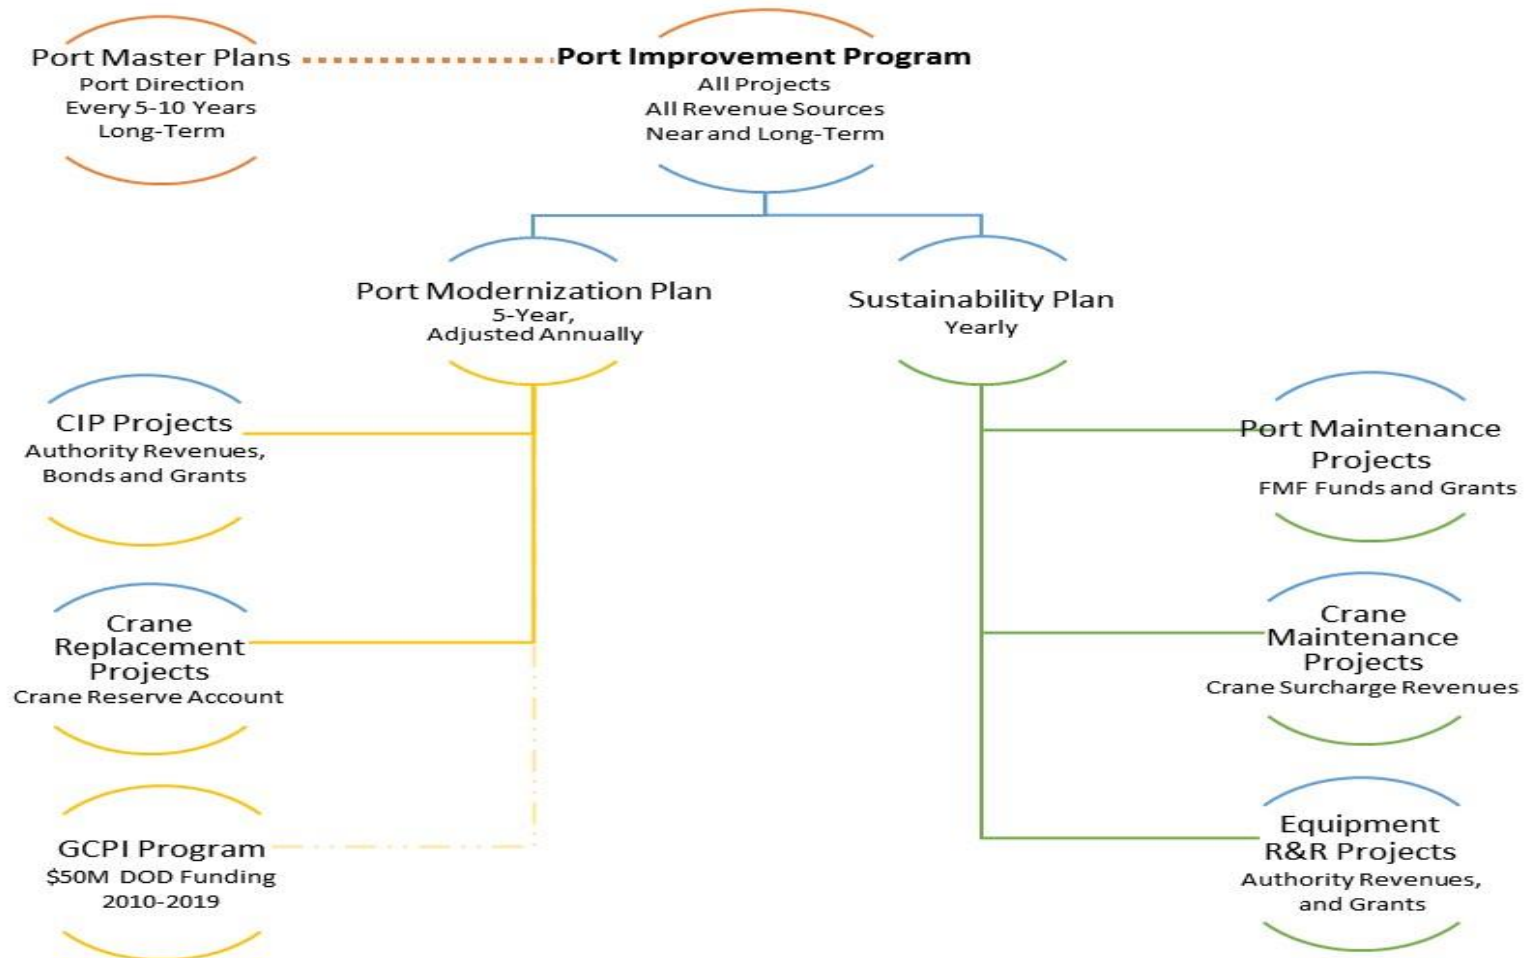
Port Master Plans
Port Direction
Every 5-10 Years
Long-Term

Port Improvement Program
All Projects
All Revenue Sources
Near and Long-Term

Port Modernization Plan
5-Year,
Adjusted Annually

Sustainability Plan
Yearly

CIP Projects
Authority Revenues,
Bonds and Grants

Crane Replacement Projects
Crane Reserve Account

GCPI Program
$50M DOD Funding
2010-2019

Port Maintenance Projects
FMF Funds and Grants

Crane Maintenance Projects
Crane Surcharge Revenues

Equipment R&R Projects
Authority Revenues,
and Grants